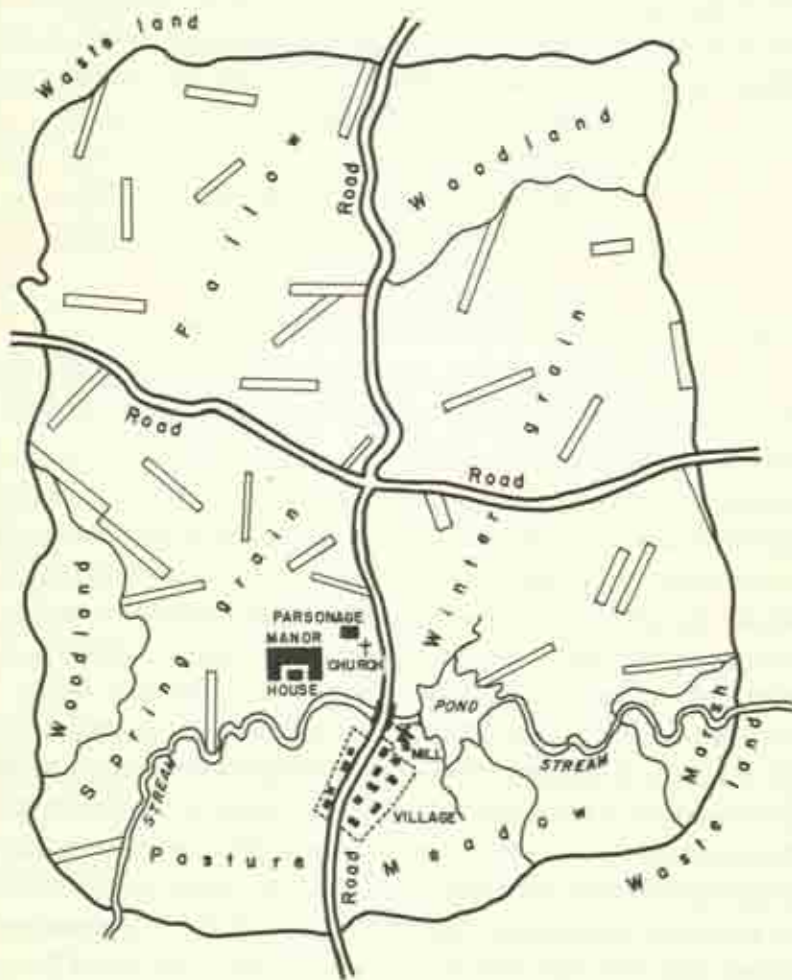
Waste land

Fallow

Road

Woodland

Road

Winter grain

Road

Road

Spring grain

Woodland

PARSONAGE

MANOR HOUSE

CHURCH

POND

MILL

STREAM

STREAM

Marsh

Waste land

VILLAGE

Pasture

Meadow

Road